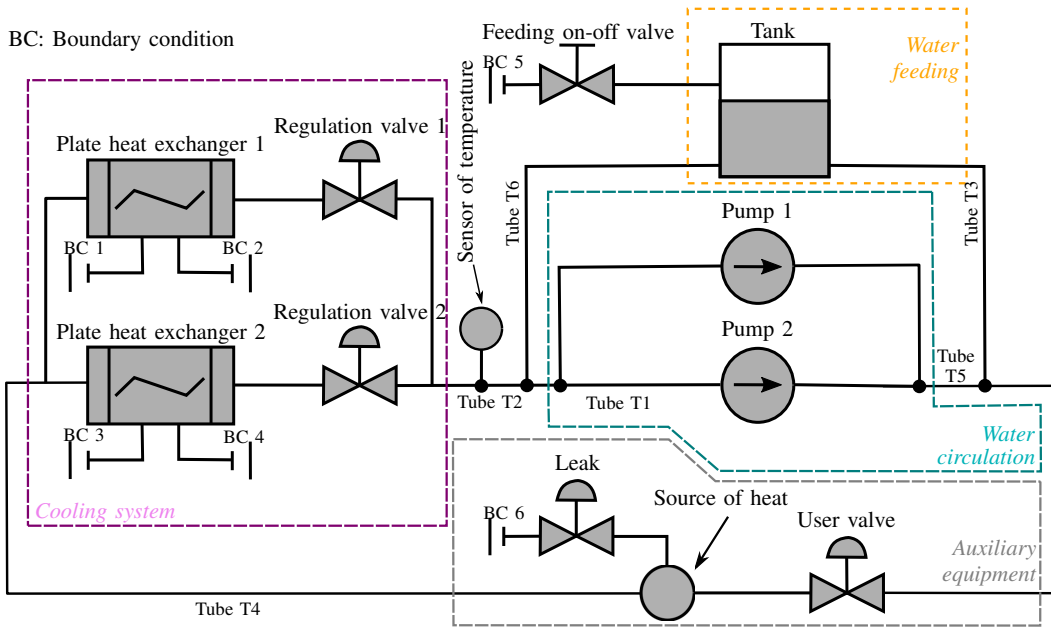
BC: Boundary condition

Feeding on-off valve

Tank

Water feeding

BC 5

Plate heat exchanger 1

Regulation valve 1

Sensor of temperature

Tube T6

Tube T3

Pump 1

BC 1

BC 2

Plate heat exchanger 2

Regulation valve 2

Pump 2

Tube T5

Tube T2

Tube T1

BC 3

BC 4

Water circulation

Leak

Source of heat

BC 6

User valve

Cooling system

Auxiliary equipment

Tube T4